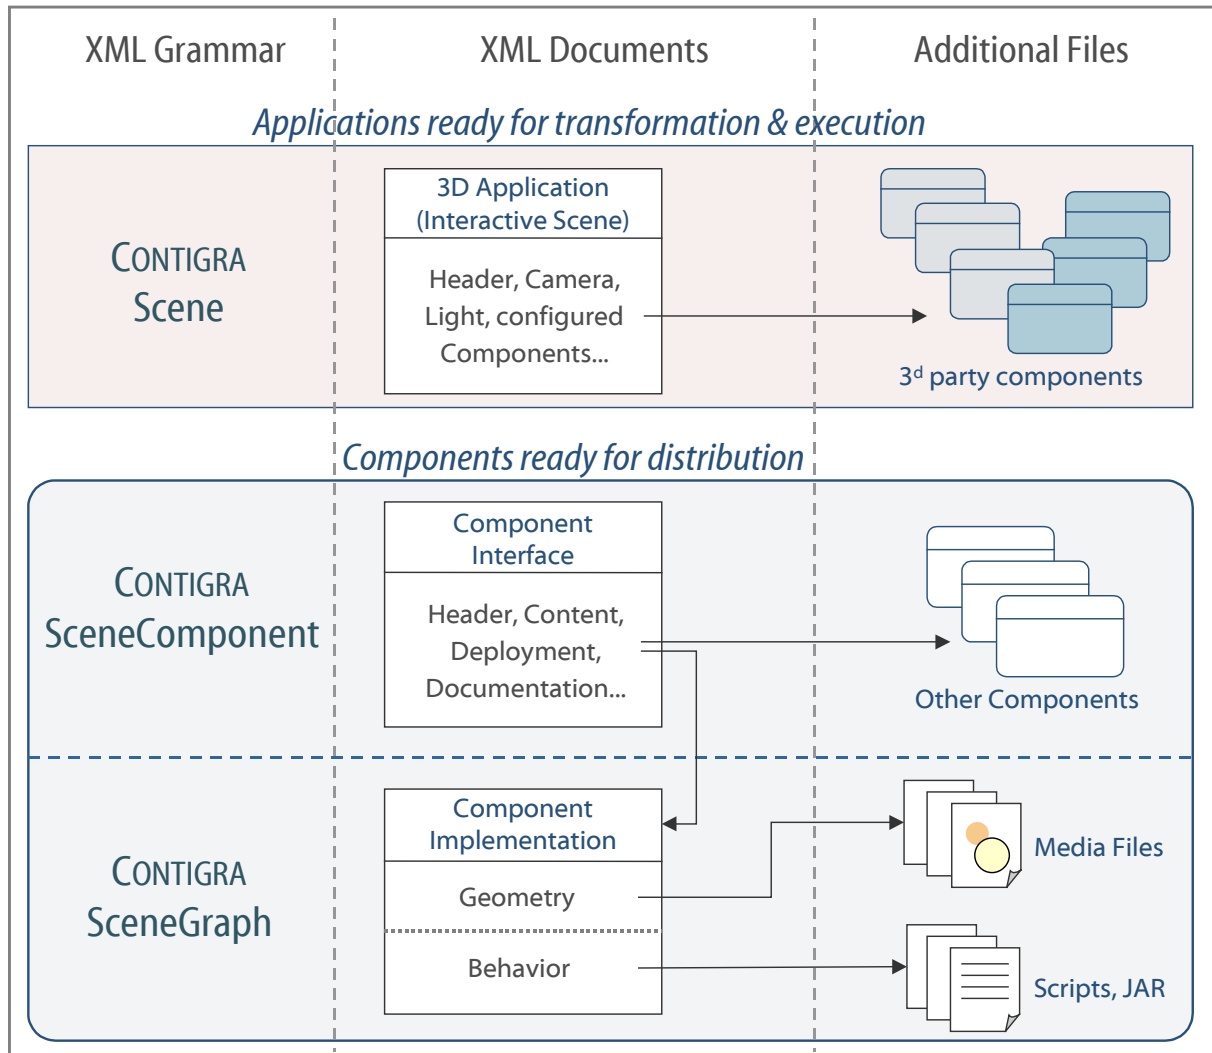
XML Grammar

XML Documents

Additional Files

Applications ready for transformation & execution

CONTIGRA Scene

3D Application (Interactive Scene)

Header, Camera, Light, configured Components...

$3^d$ party components

Components ready for distribution

CONTIGRA SceneComponent

Component Interface

Header, Content, Deployment, Documentation...

Other Components

CONTIGRA SceneGraph

Component Implementation

Geometry

Behavior

Media Files

Scripts, JAR